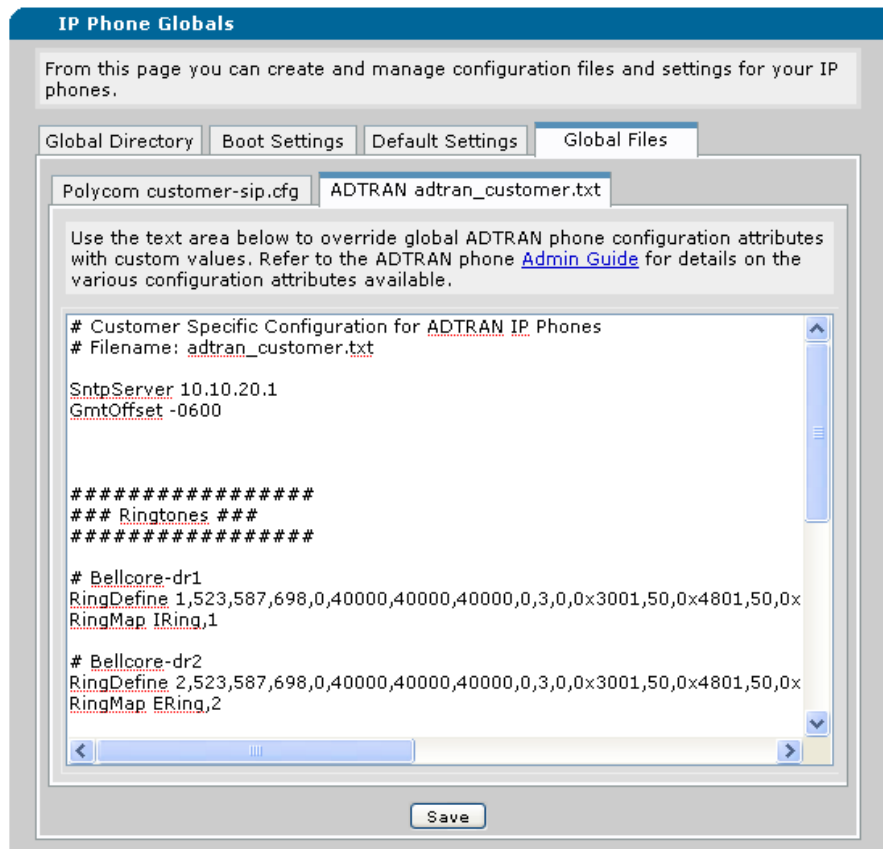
IP Phone Globals

From this page you can create and manage configuration files and settings for your IP phones.

Global Directory | Boot Settings | Default Settings | Global Files

Polycom customer-sip.cfg | ADTRAN adtran_customer.txt

Use the text area below to override global ADTRAN phone configuration attributes with custom values. Refer to the ADTRAN phone Admin Guide for details on the various configuration attributes available.

# Customer Specific Configuration for ADTRAN IP Phones
# Filename: adtran_customer.txt

SntpServer 10.10.20.1
GmtOffset -0600

#################
### Ringtones ###
#################

# Bellcore-dr1
RingDefine 1,523,587,698,0,40000,40000,40000,0,3,0,0x3001,50,0x4801,50,0x
RingMap IRing,1

# Bellcore-dr2
RingDefine 2,523,587,698,0,40000,40000,40000,0,3,0,0x3001,50,0x4801,50,0x
RingMap ERing,2

Save